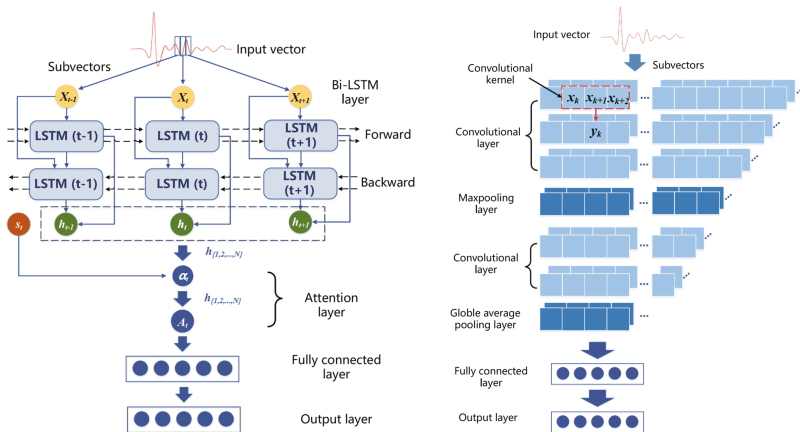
Input vector

Subvectors

Bi-LSTM layer

$X_{t-1}$

$X_t$

$X_{t+1}$

LSTM (t-1)

LSTM (t)

LSTM (t+1)

Forward

LSTM (t-1)

LSTM (t)

LSTM (t+1)

Backward

$s_t$

$h_{t-1}$

$h_t$

$h_{t+1}$

$h_{[1,2,...,N]}$

$\alpha$

$h_{[1,2,...,N]}$

Attention layer

$A_t$

Fully connected layer

Output layer

Input vector

Subvectors

Convolutional kernel

$x_k$ $x_{k+1}$ $x_{k+2}$

Convolutional layer

$y_k$

Maxpooling layer

Convolutional layer

Globle average pooling layer

Fully connected layer

Output layer